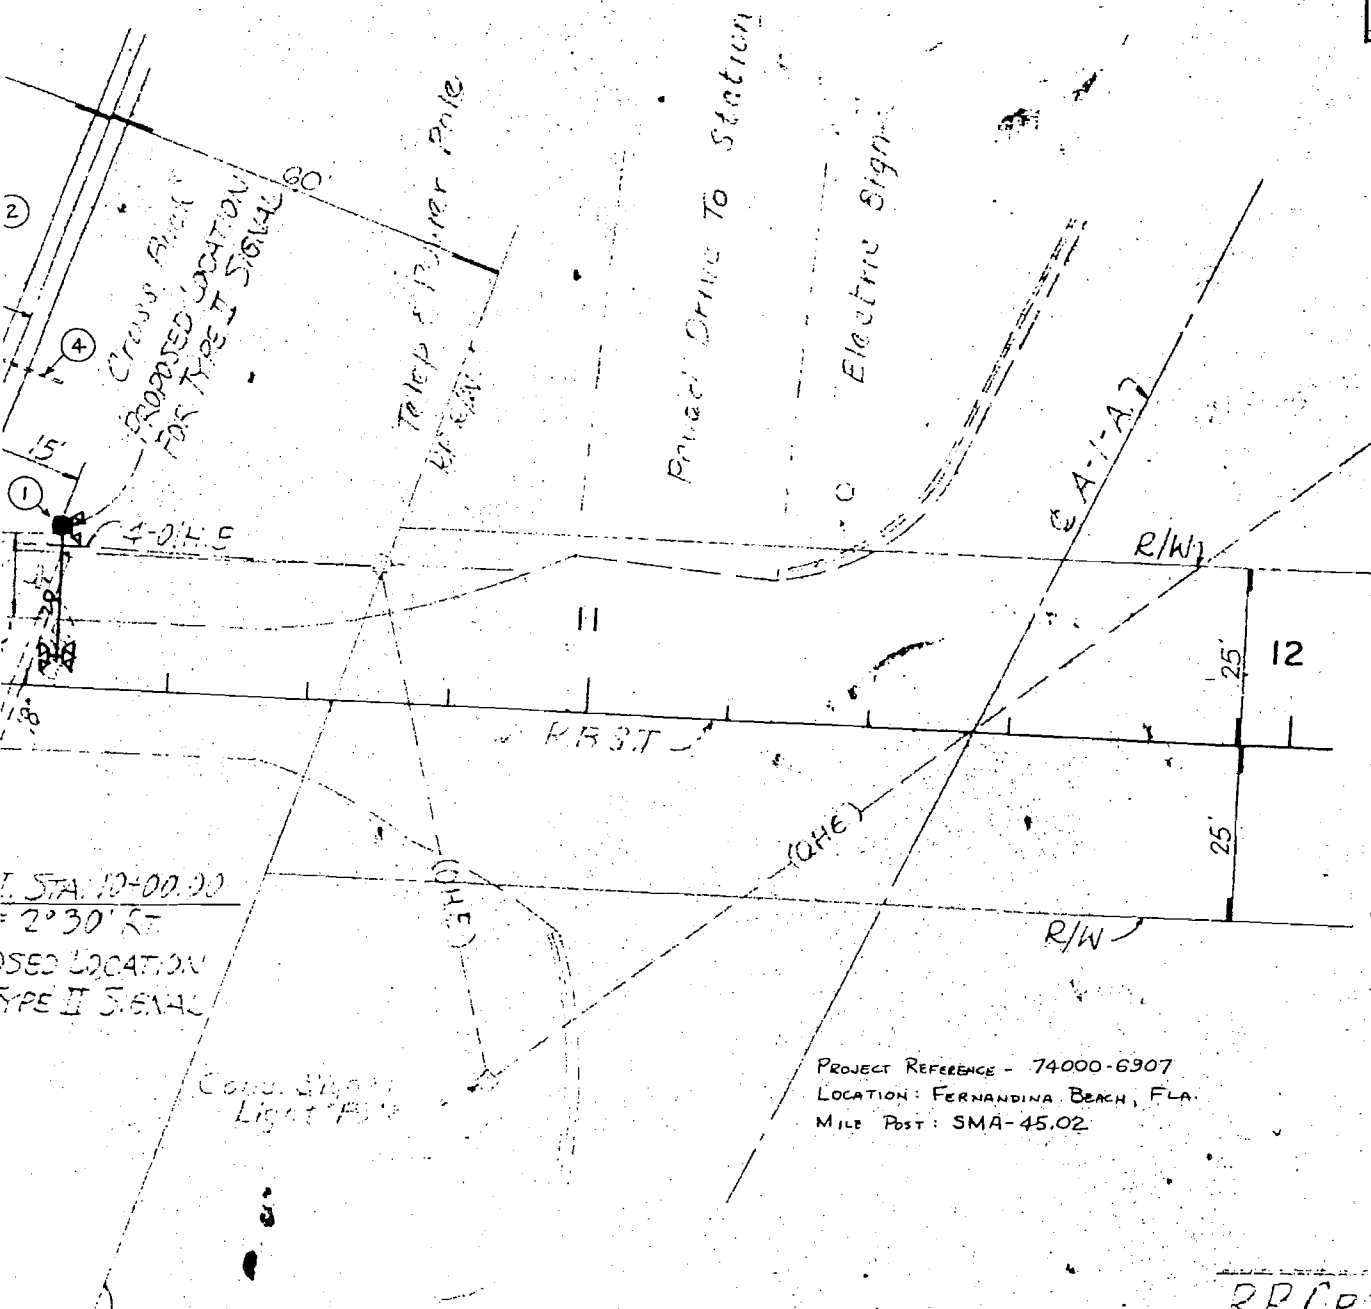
2

4

1

Cross. Buck

PROPOSED LOCATION FOR TYPE II SIGNAL

80

15'

4-0.H.S

Teleph. & Power Pole

Private Drive To Station

Electric Sign

© A-1-A

R/W

11

12

25'

25'

RRST

(OHE)

(OHE)

R/W

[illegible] STA. 10+00.00 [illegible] 2°30' Rt.

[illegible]OSED LOCATION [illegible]YPE II SIGNAL

Conc. Street Light Pole

Project Reference - 74000-6907
Location: Fernandina Beach, Fla.
Mile Post: SMA-45.02

RR Cr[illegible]